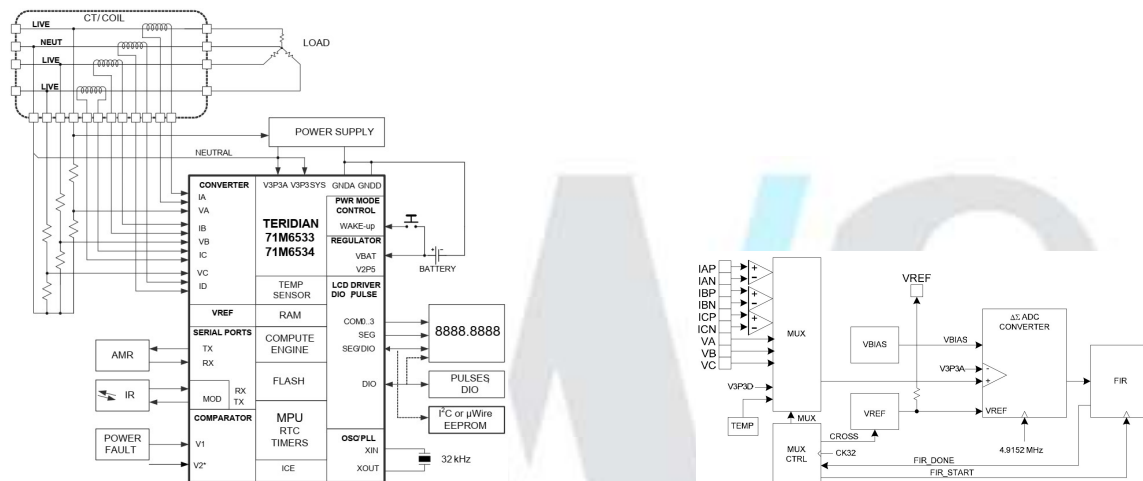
CT/COIL
LIVE
NEUT
LIVE
LIVE
LOAD
POWER SUPPLY
NEUTRAL
CONVERTER
IA
VA
IB
VB
IC
VC
ID
V3P3A V3P3SYS
GNDA GNDD
PWR MODE CONTROL
WAKE-up
TERIDIAN
71M6533
71M6534
REGULATOR
VBAT
V2P5
BATTERY
TEMP SENSOR
LCD DRIVER DIO PULSE
VREF
RAM
COM0..3
SEG
SEG/DIO
8888.8888
SERIAL PORTS
TX
RX
AMR
COMPUTE ENGINE
IR
MOD
RX
TX
FLASH
DIO
PULSES
DIO
$I^2C$ or µWire
EEPROM
COMPARATOR
POWER FAULT
V1
V2*
MPU
RTC
TIMERS
ICE
OSC/PLL
XIN
XOUT
32 kHz

IAP
IAN
IBP
IBN
ICP
ICN
VA
VB
VC
V3P3D
TEMP
MUX
VREF
VBIAS
VBIAS
ΔΣ ADC CONVERTER
V3P3A
VREF
VREF
FIR
MUX
MUX CTRL
CROSS
CK32
4.9152 MHz
FIR_DONE
FIR_START